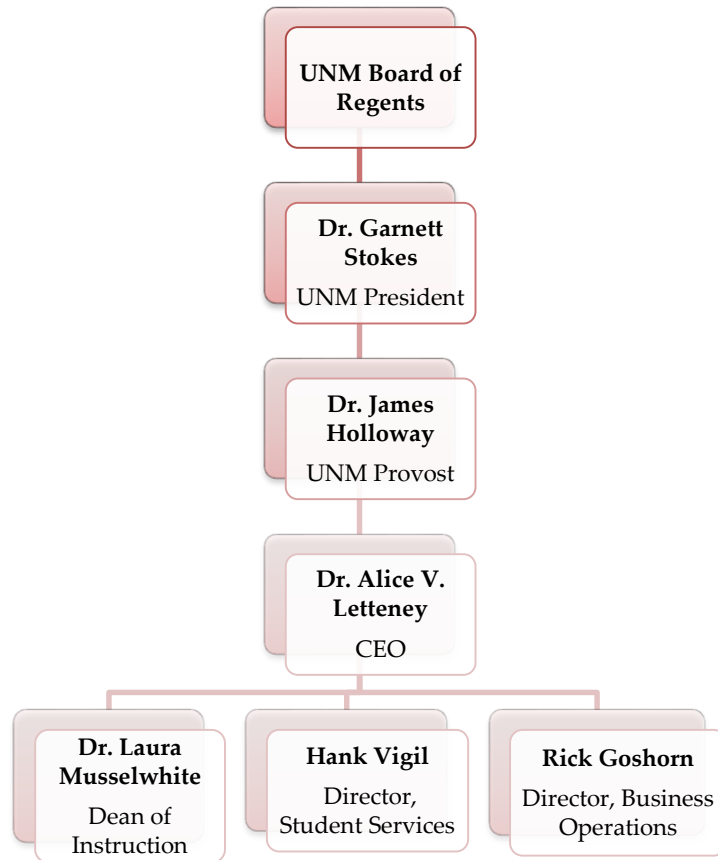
UNM Board of Regents

Dr. Garnett Stokes
UNM President

Dr. James Holloway
UNM Provost

Dr. Alice V. Letteney
CEO

Dr. Laura Musselwhite
Dean of Instruction

Hank Vigil
Director, Student Services

Rick Goshorn
Director, Business Operations